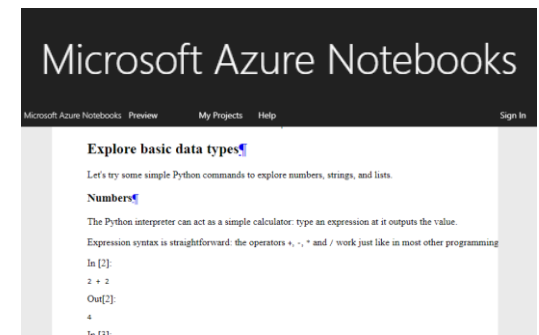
Microsoft Azure Notebooks

Microsoft Azure Notebooks Preview My Projects Help Sign In

Explore basic data types¶

Let's try some simple Python commands to explore numbers, strings, and lists.

Numbers¶

The Python interpreter can act as a simple calculator: type an expression at it outputs the value.

Expression syntax is straightforward: the operators +, -, * and / work just like in most other programming

In [2]:

2 + 2

Out[2]:

4

In [3]: